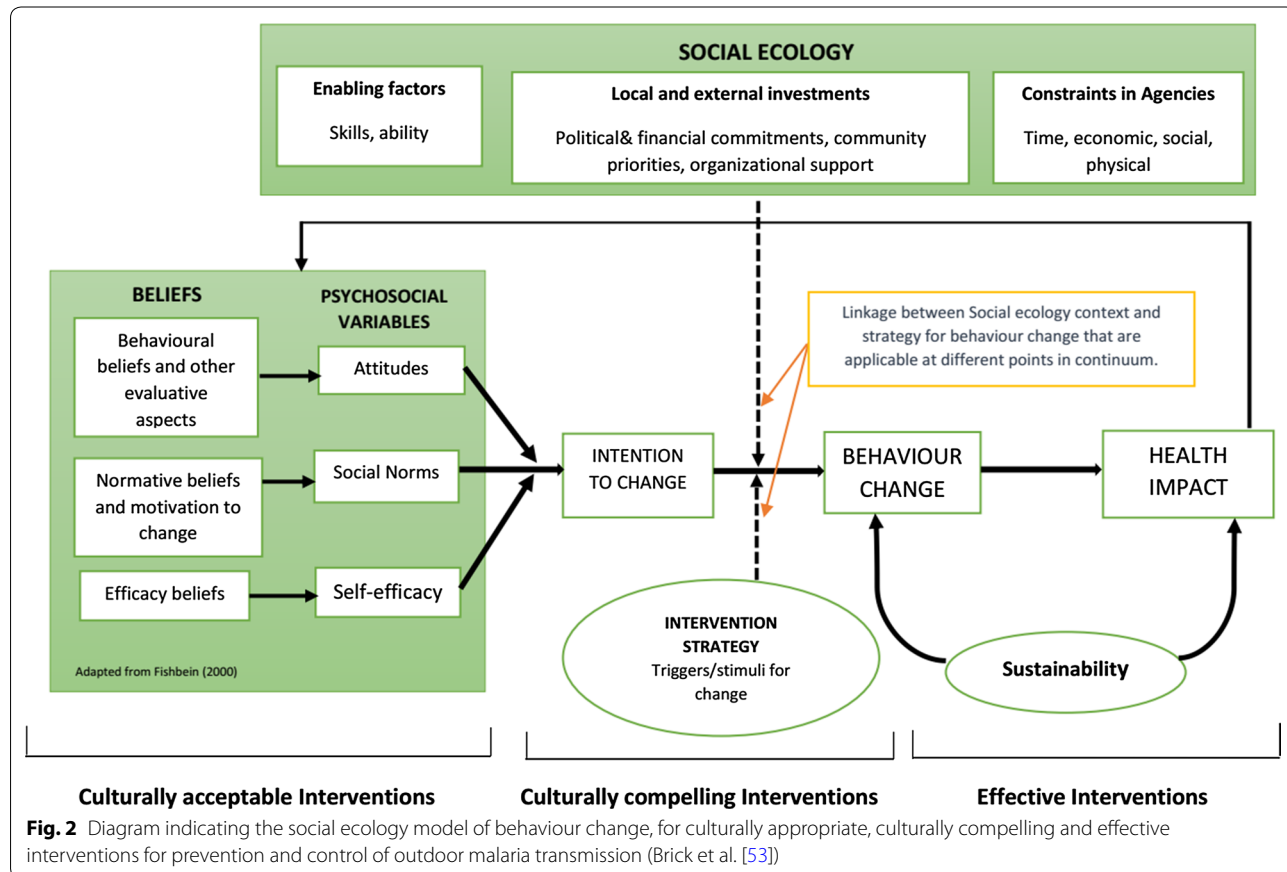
SOCIAL ECOLOGY

Enabling factors

Skills, ability

Local and external investments

Political& financial commitments, community priorities, organizational support

Constraints in Agencies

Time, economic, social, physical

BELIEFS

PSYCHOSOCIAL VARIABLES

Behavioural beliefs and other evaluative aspects

Attitudes

Normative beliefs and motivation to change

Social Norms

Efficacy beliefs

Self-efficacy

Adapted from Fishbein (2000)

Linkage between Social ecology context and strategy for behaviour change that are applicable at different points in continuum.

INTENTION TO CHANGE

BEHAVIOUR CHANGE

HEALTH IMPACT

INTERVENTION STRATEGY
Triggers/stimuli for change

Sustainability

Culturally acceptable Interventions

Culturally compelling Interventions

Effective Interventions

**Fig. 2** Diagram indicating the social ecology model of behaviour change, for culturally appropriate, culturally compelling and effective interventions for prevention and control of outdoor malaria transmission (Brick et al. [53])